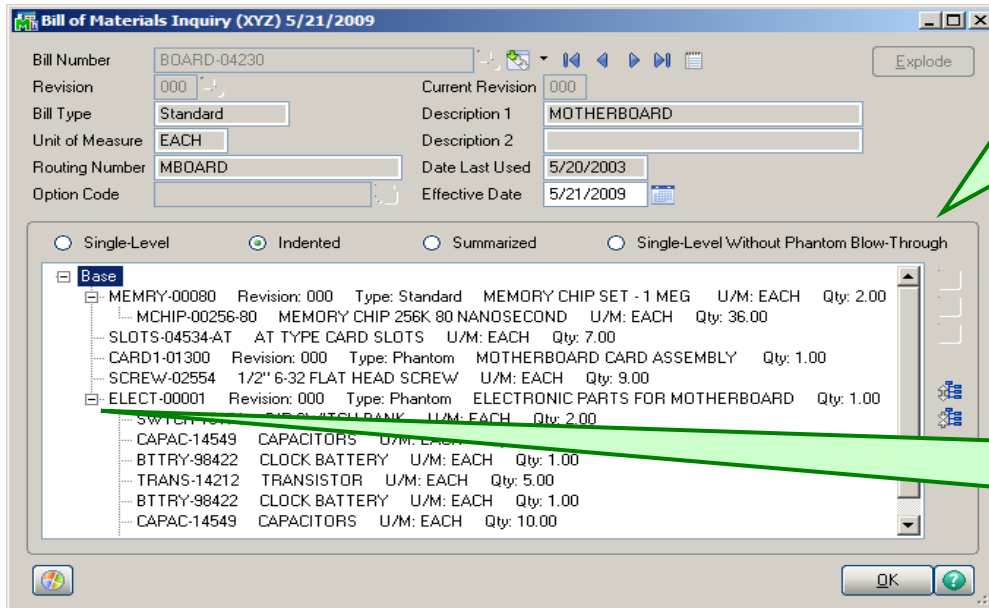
Bill of Materials Inquiry (XYZ) 5/21/2009

Bill Number BOARD-04230
Explode
Revision 000
Current Revision 000
Bill Type Standard
Description 1 MOTHERBOARD
Unit of Measure EACH
Description 2
Routing Number MBOARD
Date Last Used 5/20/2003
Option Code
Effective Date 5/21/2009

Single-Level
Indented
Summarized
Single-Level Without Phantom Blow-Through

Base
MEMRY-00080 Revision: 000 Type: Standard MEMORY CHIP SET - 1 MEG U/M: EACH Qty: 2.00
MCHIP-00256-80 MEMORY CHIP 256K 80 NANOSECOND U/M: EACH Qty: 36.00
SLOTS-04534-AT AT TYPE CARD SLOTS U/M: EACH Qty: 7.00
CARD1-01300 Revision: 000 Type: Phantom MOTHERBOARD CARD ASSEMBLY Qty: 1.00
SCREW-02554 1/2" 6-32 FLAT HEAD SCREW U/M: EACH Qty: 9.00
ELECT-00001 Revision: 000 Type: Phantom ELECTRONIC PARTS FOR MOTHERBOARD Qty: 1.00
SWTCH-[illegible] DIP SWITCH BANK U/M: EACH Qty: 2.00
CAPAC-14549 CAPACITORS U/M: EACH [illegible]
BTTRY-98422 CLOCK BATTERY U/M: EACH Qty: 1.00
TRANS-14212 TRANSISTOR U/M: EACH Qty: 5.00
BTTRY-98422 CLOCK BATTERY U/M: EACH Qty: 1.00
CAPAC-14549 CAPACITORS U/M: EACH Qty: 10.00

OK